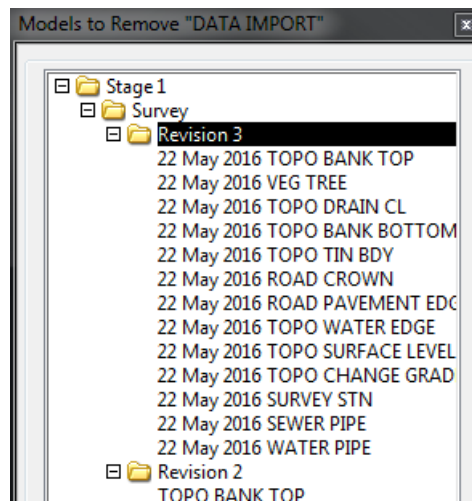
Models to Remove "DATA IMPORT"

Stage 1
Survey
Revision 3
22 May 2016 TOPO BANK TOP
22 May 2016 VEG TREE
22 May 2016 TOPO DRAIN CL
22 May 2016 TOPO BANK BOTTOM
22 May 2016 TOPO TIN BDY
22 May 2016 ROAD CROWN
22 May 2016 ROAD PAVEMENT EDG
22 May 2016 TOPO WATER EDGE
22 May 2016 TOPO SURFACE LEVEL
22 May 2016 TOPO CHANGE GRAD
22 May 2016 SURVEY STN
22 May 2016 SEWER PIPE
22 May 2016 WATER PIPE
Revision 2
TOPO BANK TOP